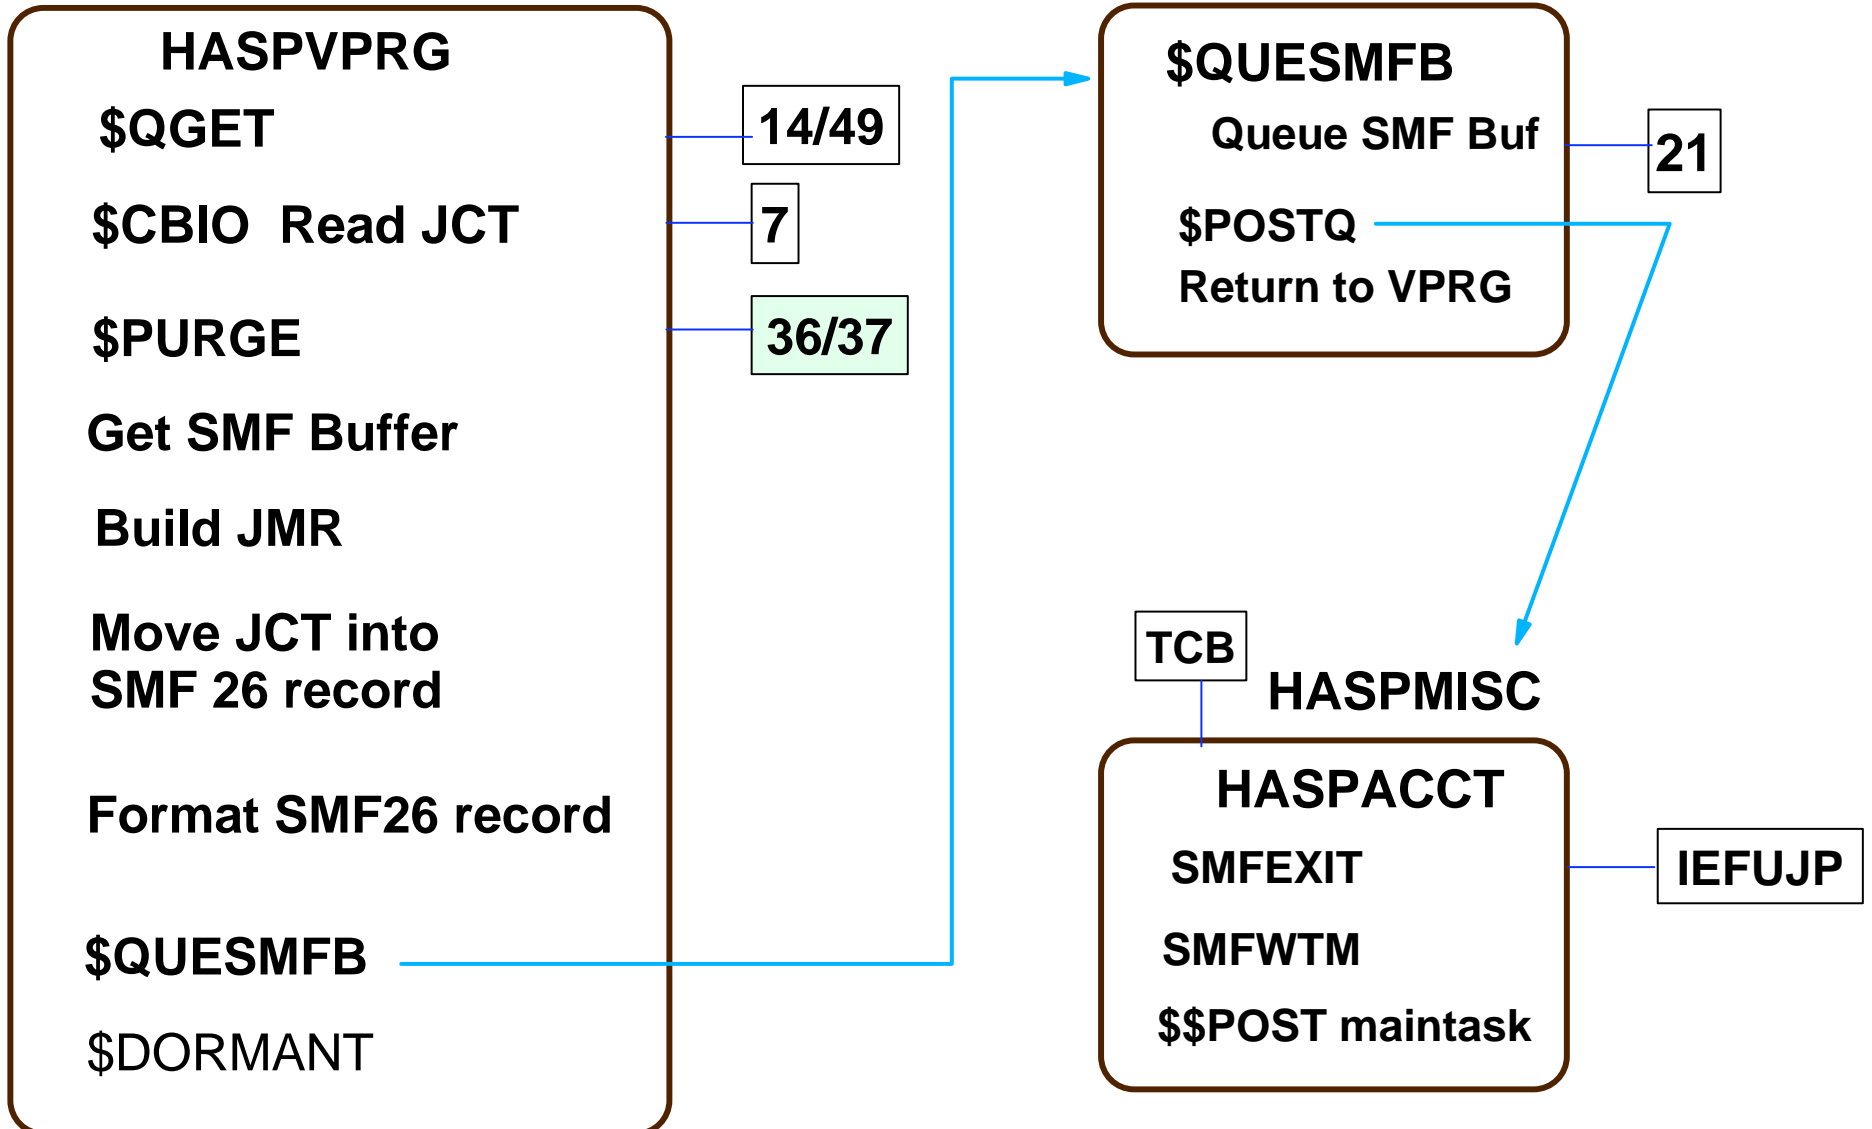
HASPVPRG

$QGET

$CBIO Read JCT

$PURGE

Get SMF Buffer

Build JMR

Move JCT into SMF 26 record

Format SMF26 record

$QUESMFB

$DORMANT

14/49

7

36/37

$QUESMFB

Queue SMF Buf

$POSTQ

Return to VPRG

21

TCB

HASPMISC

HASPACCT

SMFEXIT

SMFWTM

$$POST maintask

IEFUJP